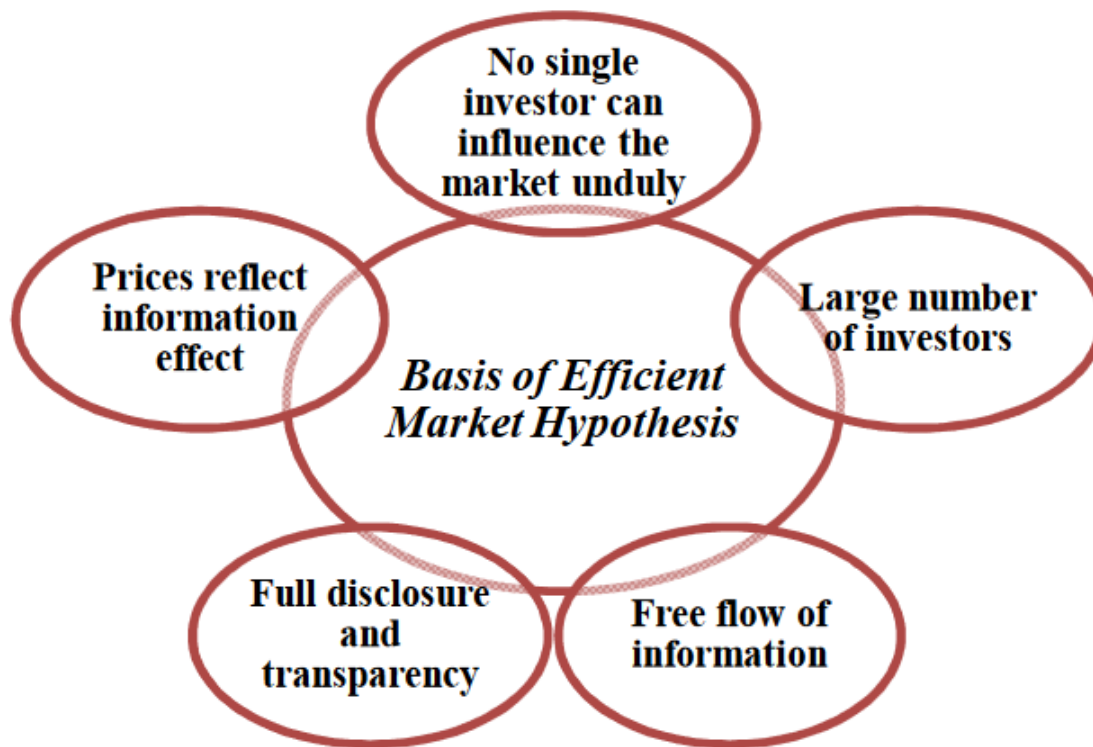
No single investor can influence the market unduly

Prices reflect information effect

Large number of investors

Basis of Efficient Market Hypothesis

Full disclosure and transparency

Free flow of information